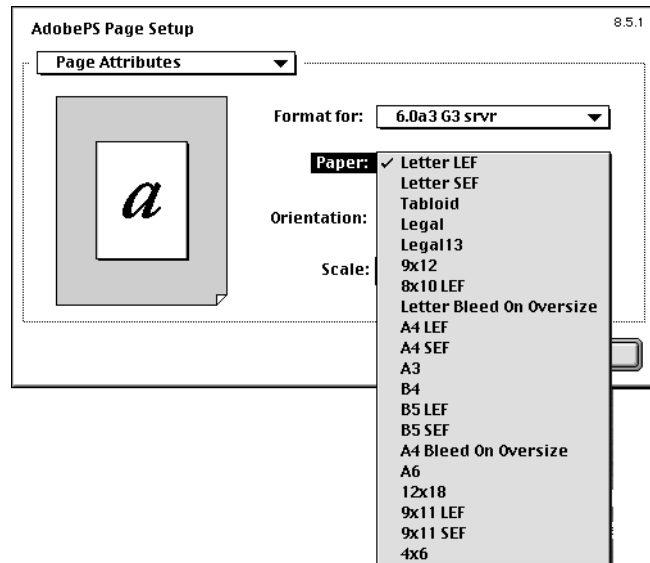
AdobePS Page Setup

8.5.1

Page Attributes

a

Format for: 6.0a3 G3 srvr

Paper:

✓ Letter LEF
Letter SEF
Tabloid
Legal
Legal13
9x12
8x10 LEF
Letter Bleed On Oversize
A4 LEF
A4 SEF
A3
B4
B5 LEF
B5 SEF
A4 Bleed On Oversize
A6
12x18
9x11 LEF
9x11 SEF
4x6

Orientation:

Scale: